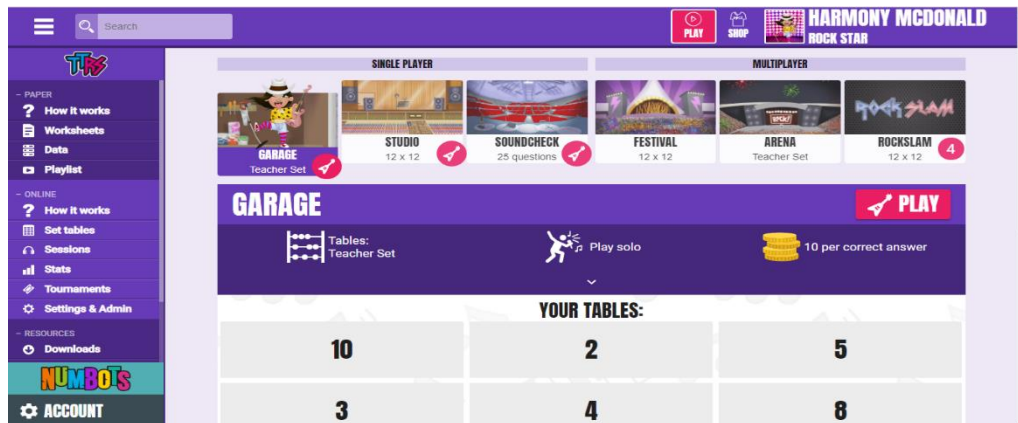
Search

PLAY SHOP HARMONY MCDONALD ROCK STAR

TTRS

– PAPER
How it works
Worksheets
Data
Playlist

– ONLINE
How it works
Set tables
Sessions
Stats
Tournaments
Settings & Admin

– RESOURCES
Downloads

NUMBOTS

ACCOUNT

SINGLE PLAYER

MULTIPLAYER

GARAGE
Teacher Set

STUDIO
12 x 12

SOUNDCHECK
25 questions

FESTIVAL
12 x 12

ARENA
Teacher Set

ROCKSLAM
12 x 12
4

GARAGE

PLAY

Tables: Teacher Set

Play solo

10 per correct answer

YOUR TABLES:

| 10 | 2 | 5 |
|---|---|---|
| 3 | 4 | 8 |